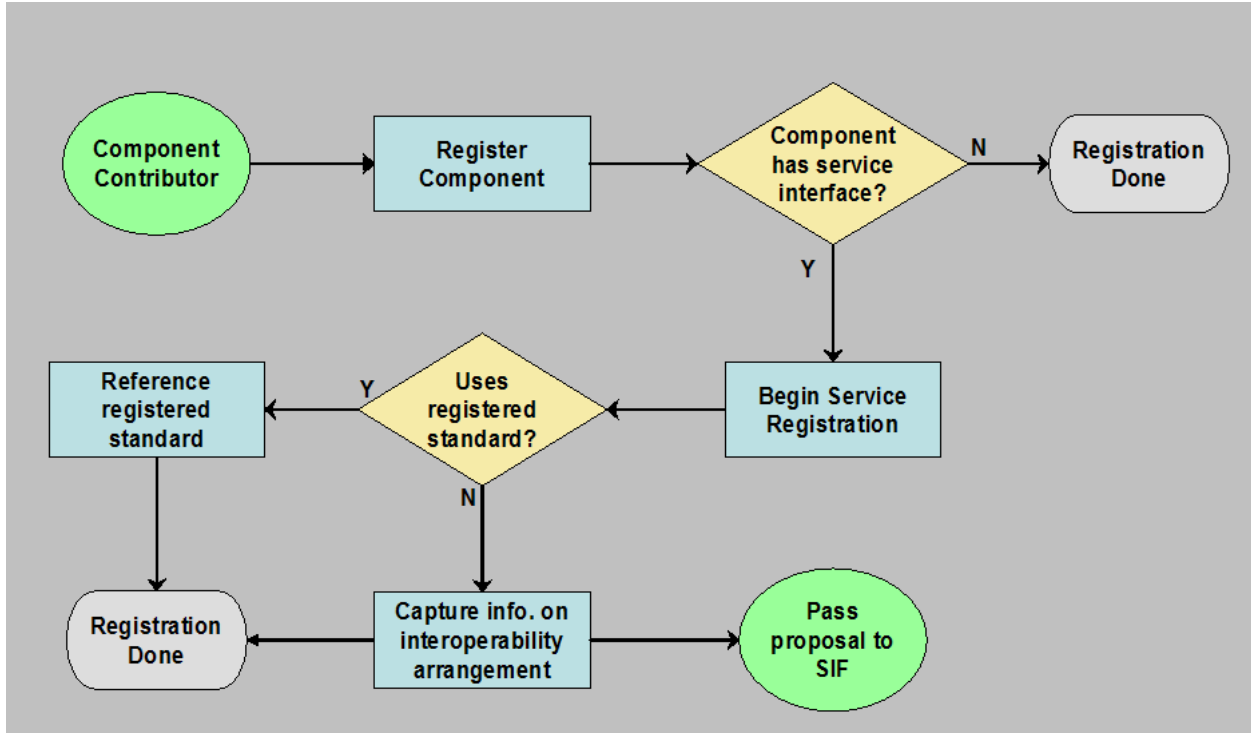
Component Contributor

Register Component

Component has service interface?

N

Registration Done

Y

Begin Service Registration

Uses registered standard?

Y

Reference registered standard

N

Capture info. on interoperability arrangement

Registration Done

Pass proposal to SIF